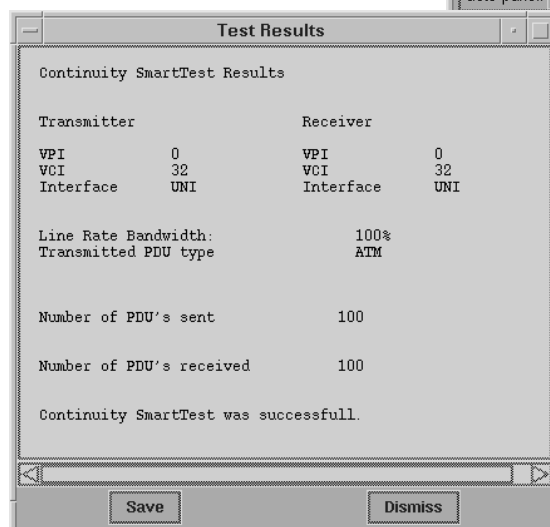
Test Results

Continuity SmartTest Results

| Transmitter | | Receiver | |
|---|---|---|---|
| VPI | 0 | VPI | 0 |
| VCI | 32 | VCI | 32 |
| Interface | UNI | Interface | UNI |

Line Rate Bandwidth: 100%
Transmitted PDU type ATM

Number of PDU's sent 100

Number of PDU's received 100

Continuity SmartTest was successfull.

Save

Dismiss